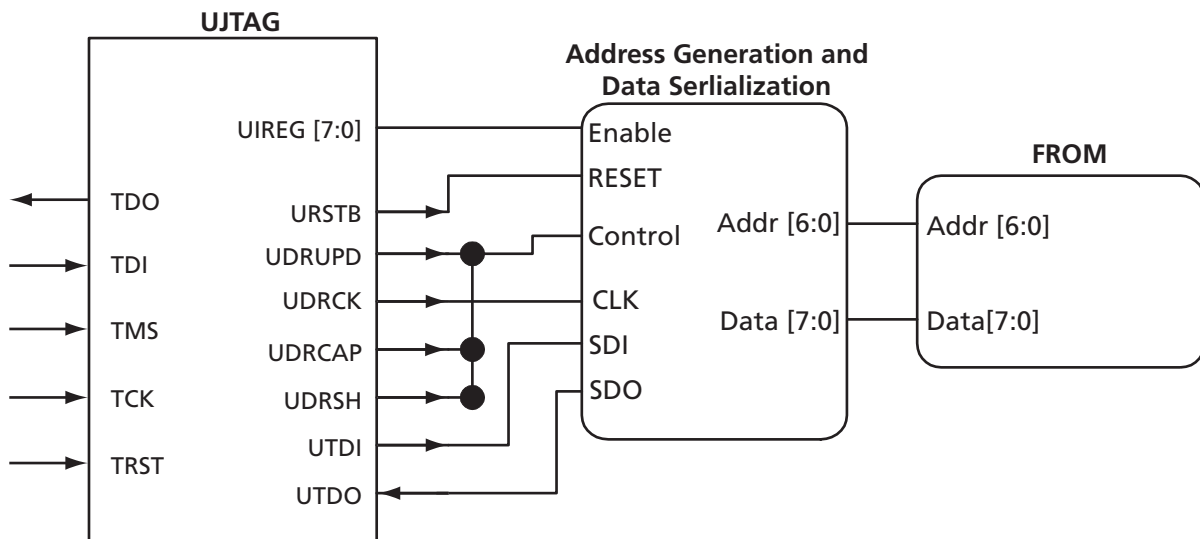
UJTAG

Address Generation and Data Serlialization

FROM

UIREG [7:0]

Enable

RESET

TDO

URSTB

Control

Addr [6:0]

Addr [6:0]

TDI

UDRUPD

UDRCK

CLK

TMS

Data [7:0]

Data[7:0]

UDRCAP

SDI

TCK

UDRSH

SDO

UTDI

TRST

UTDO